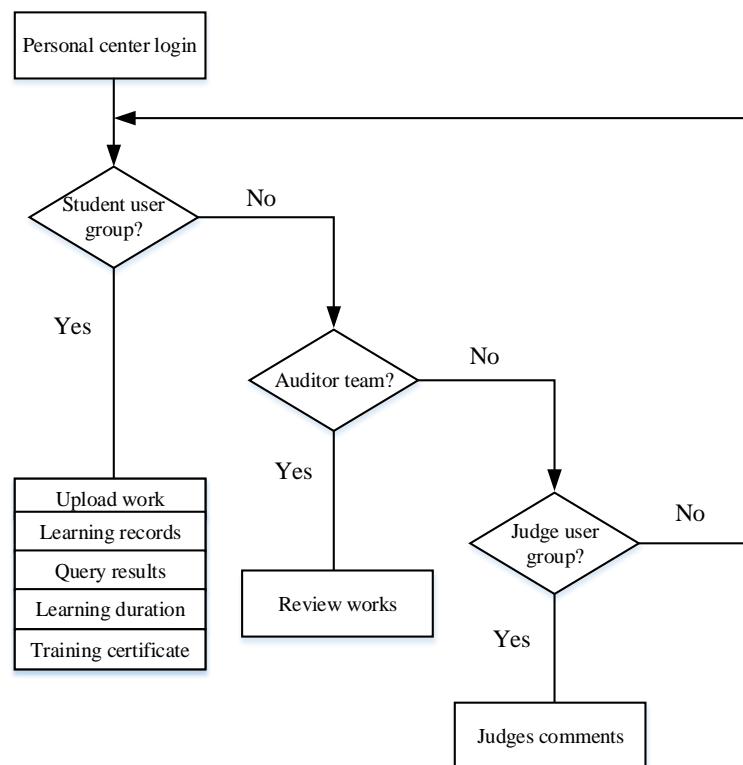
Personal center login

Student user group?

No

Yes

Auditor team?

No

Yes

Upload work

Learning records

Query results

Learning duration

Training certificate

Review works

Judge user group?

No

Yes

Judges comments